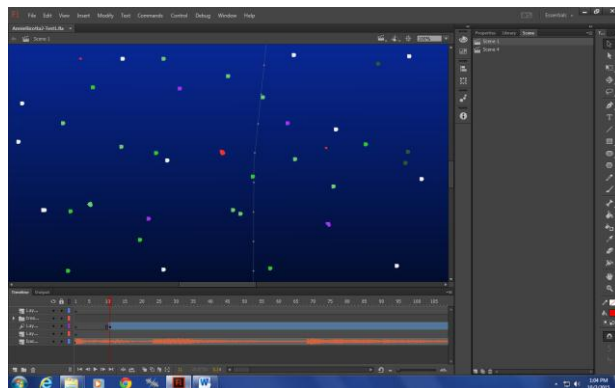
File Edit View Insert Modify Text Commands Control Debug Window Help

Essentials

Scene 1

Properties Library Scenes

Scene 1

Scene 4

Timeline Output

1 5 10 15 20 25 30 35 40 45 50 55 60 65 70 75 80 85 90 95 100 105